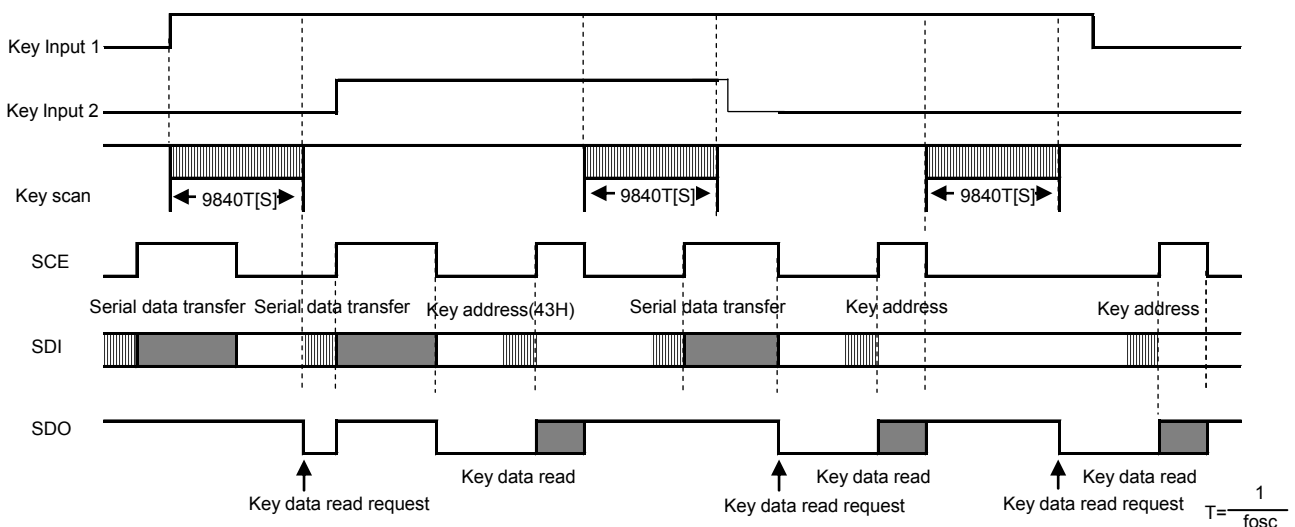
Key Input 1

Key Input 2

Key scan

9840T[S]

9840T[S]

9840T[S]

SCE

Serial data transfer

Serial data transfer

Key address(43H)

Serial data transfer

Key address

Key address

SDI

SDO

Key data read request

Key data read

Key data read request

Key data read

Key data read request

Key data read

$T=\frac{1}{fosc}$